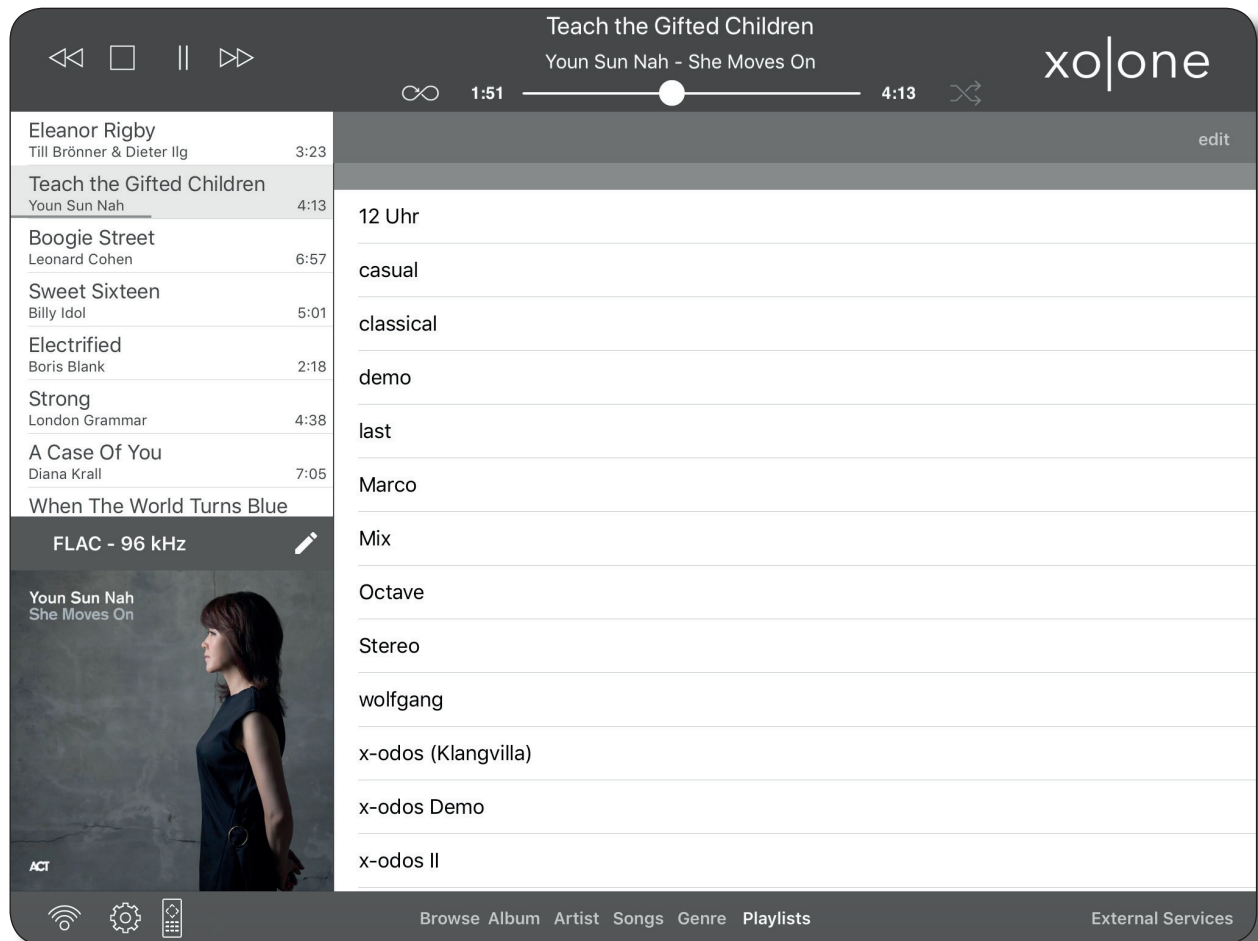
Teach the Gifted Children
Youn Sun Nah - She Moves On

1:51 4:13

xo|one

Eleanor Rigby
Till Brönner & Dieter Ilg 3:23

Teach the Gifted Children
Youn Sun Nah 4:13

Boogie Street
Leonard Cohen 6:57

Sweet Sixteen
Billy Idol 5:01

Electrified
Boris Blank 2:18

Strong
London Grammar 4:38

A Case Of You
Diana Krall 7:05

When The World Turns Blue

FLAC - 96 kHz

Youn Sun Nah
She Moves On

ACT

edit

12 Uhr

casual

classical

demo

last

Marco

Mix

Octave

Stereo

wolfgang

x-odos (Klangvilla)

x-odos Demo

x-odos II

Browse Album Artist Songs Genre Playlists

External Services